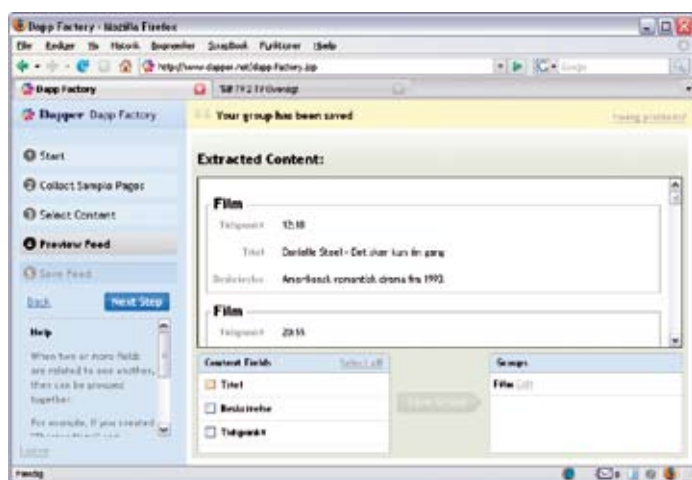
Dapp Factory - Mozilla Firefox

Filer Rediger Vis Historik Bogmærker ScrapBook Funktioner Hjælp

http://www.dapper.net/dapp-factory.jsp

Google

Dapp Factory

SB 19.2 TV-Oversigt

Dapper Dapp Factory

Your group has been saved

Having problems?

Start

Collect Sample Pages

Select Content

Preview Feed

Save Feed

Back

Next Step

Help

When two or more fields are related to one another, they can be grouped together.

For example, if you created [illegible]

Extracted Content:

Film

Tidspunkt 12:10

Titel Danielle Steel - Det sker kun én gang

Beskrivelse Amerikansk romantisk drama fra 1993.

Film

Tidspunkt 20:55

Content Fields

Select all

Titel

Beskrivelse

Tidspunkt

Save Group

Groups

Film Edit

Færdig